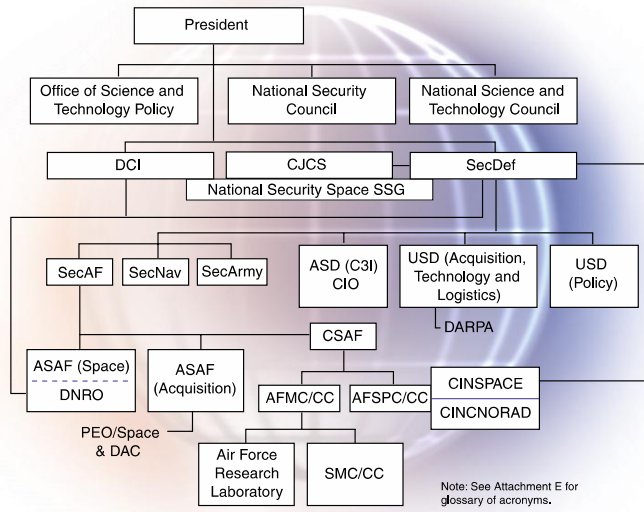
President

Office of Science and Technology Policy

National Security Council

National Science and Technology Council

DCI

CJCS

SecDef

National Security Space SSG

SecAF

SecNav

SecArmy

ASD (C3I) CIO

USD (Acquisition, Technology and Logistics)

USD (Policy)

DARPA

CSAF

ASAF (Space)

DNRO

ASAF (Acquisition)

AFMC/CC

AFSPC/CC

CINSPACE

CINCNORAD

PEO/Space & DAC

Air Force Research Laboratory

SMC/CC

Note: See Attachment E for glossary of acronyms.